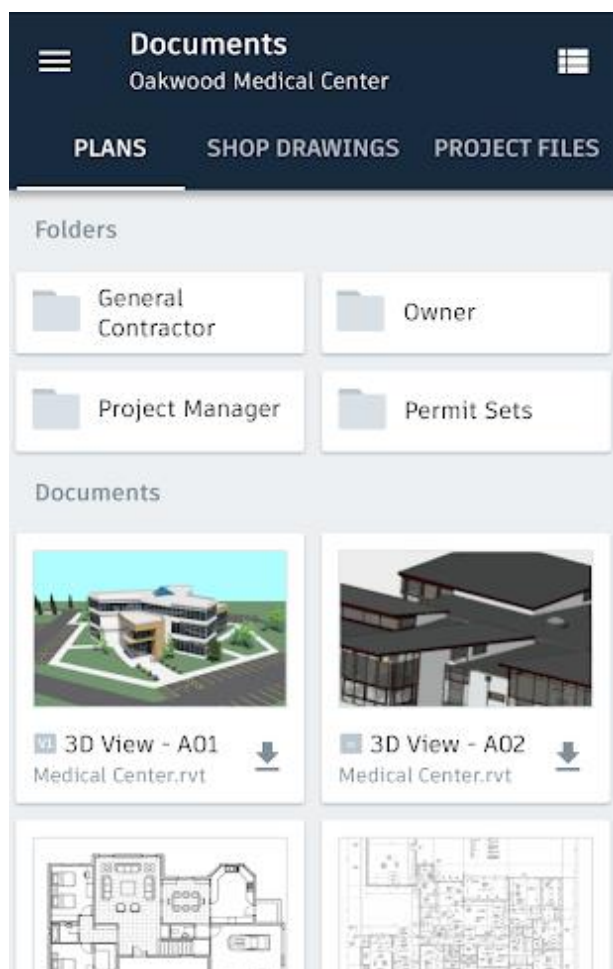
Documents
Oakwood Medical Center

PLANS
SHOP DRAWINGS
PROJECT FILES

Folders

General Contractor
Owner
Project Manager
Permit Sets

Documents

3D View - A01
Medical Center.rvt

3D View - A02
Medical Center.rvt